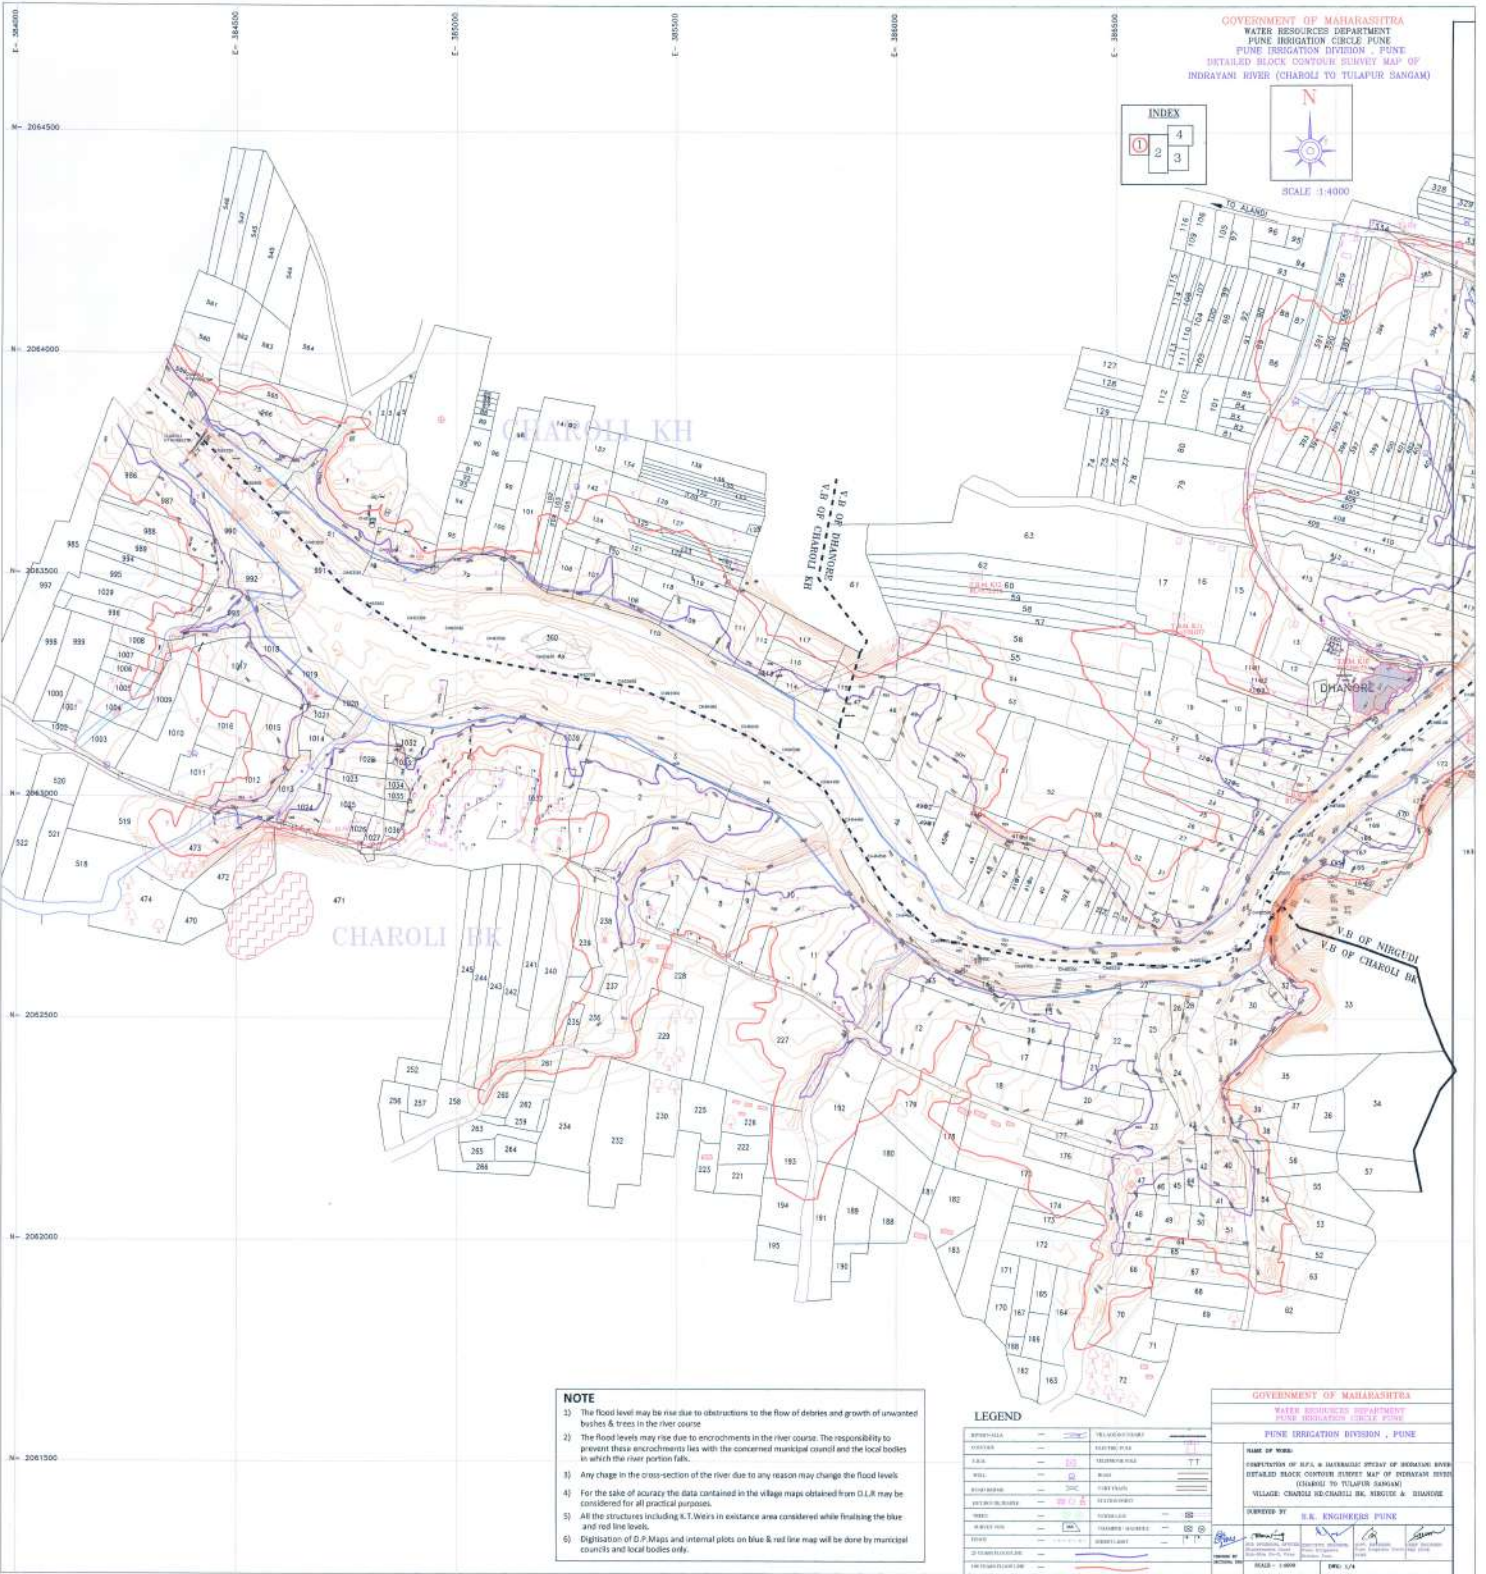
GOVERNMENT OF MAHARASHTRA
WATER RESOURCES DEPARTMENT
PUNE IRRIGATION CIRCLE PUNE
PUNE IRRIGATION DIVISION , PUNE
DETAILED BLOCK CONTOUR SURVEY MAP OF
INDRAYANI RIVER (CHAROLI TO TULAPUR SANGAM)

INDEX
1 2 3 4

N

SCALE :1:4000

E - 384000
E - 384500
E - 385000
E - 385500
E - 386000
E - 386500

N - 2064500
N - 2064000
N - 2063500
N - 2063000
N - 2062500
N - 2062000
N - 2061500

TO ALANDI

CHAROLI KH
CHAROLI BK
DHANORE

V.B OF DHANORE
V.B OF CHAROLI KH
V.B OF NIRGUDI
V.B OF CHAROLI BK

NOTE
1) The flood level may be rise due to obstructions to the flow of debries and growth of unwanted bushes & trees in the river course
2) The flood levels may rise due to encrochments in the river course. The responsibility to prevent these encrochments lies with the concerned municipal council and the local bodies in which the river portion falls.
3) Any chage in the cross-section of the river due to any reason may change the flood levels
4) For the sake of acuracy the data contained in the village maps obtained from D.L.R may be considered for all practical purposes.
5) All the structures including K.T.Weirs in existance area considered while finalising the blue and red line levels.
6) Digitisation of D.P.Maps and internal plots on blue & red line map will be done by municipal councils and local bodies only.

LEGEND

GOVERNMENT OF MAHARASHTRA
WATER RESOURCES DEPARTMENT
PUNE IRRIGATION CIRCLE PUNE
PUNE IRRIGATION DIVISION , PUNE
NAME OF WORK:
COMPUTATION OF H.F.L & HYDRAULIC STUDY OF INDRAYANI RIVER DETAILED BLOCK CONTOUR SURVEY MAP OF INDRAYANI RIVER (CHAROLI TO TULAPUR SANGAM)
VILLAGE: CHAROLI KH,CHAROLI BK, NIRGUDI & DHANORE
SURVEYED BY
S.K. ENGINEERS PUNE
SCALE - 1:4000
DWG: 1/4